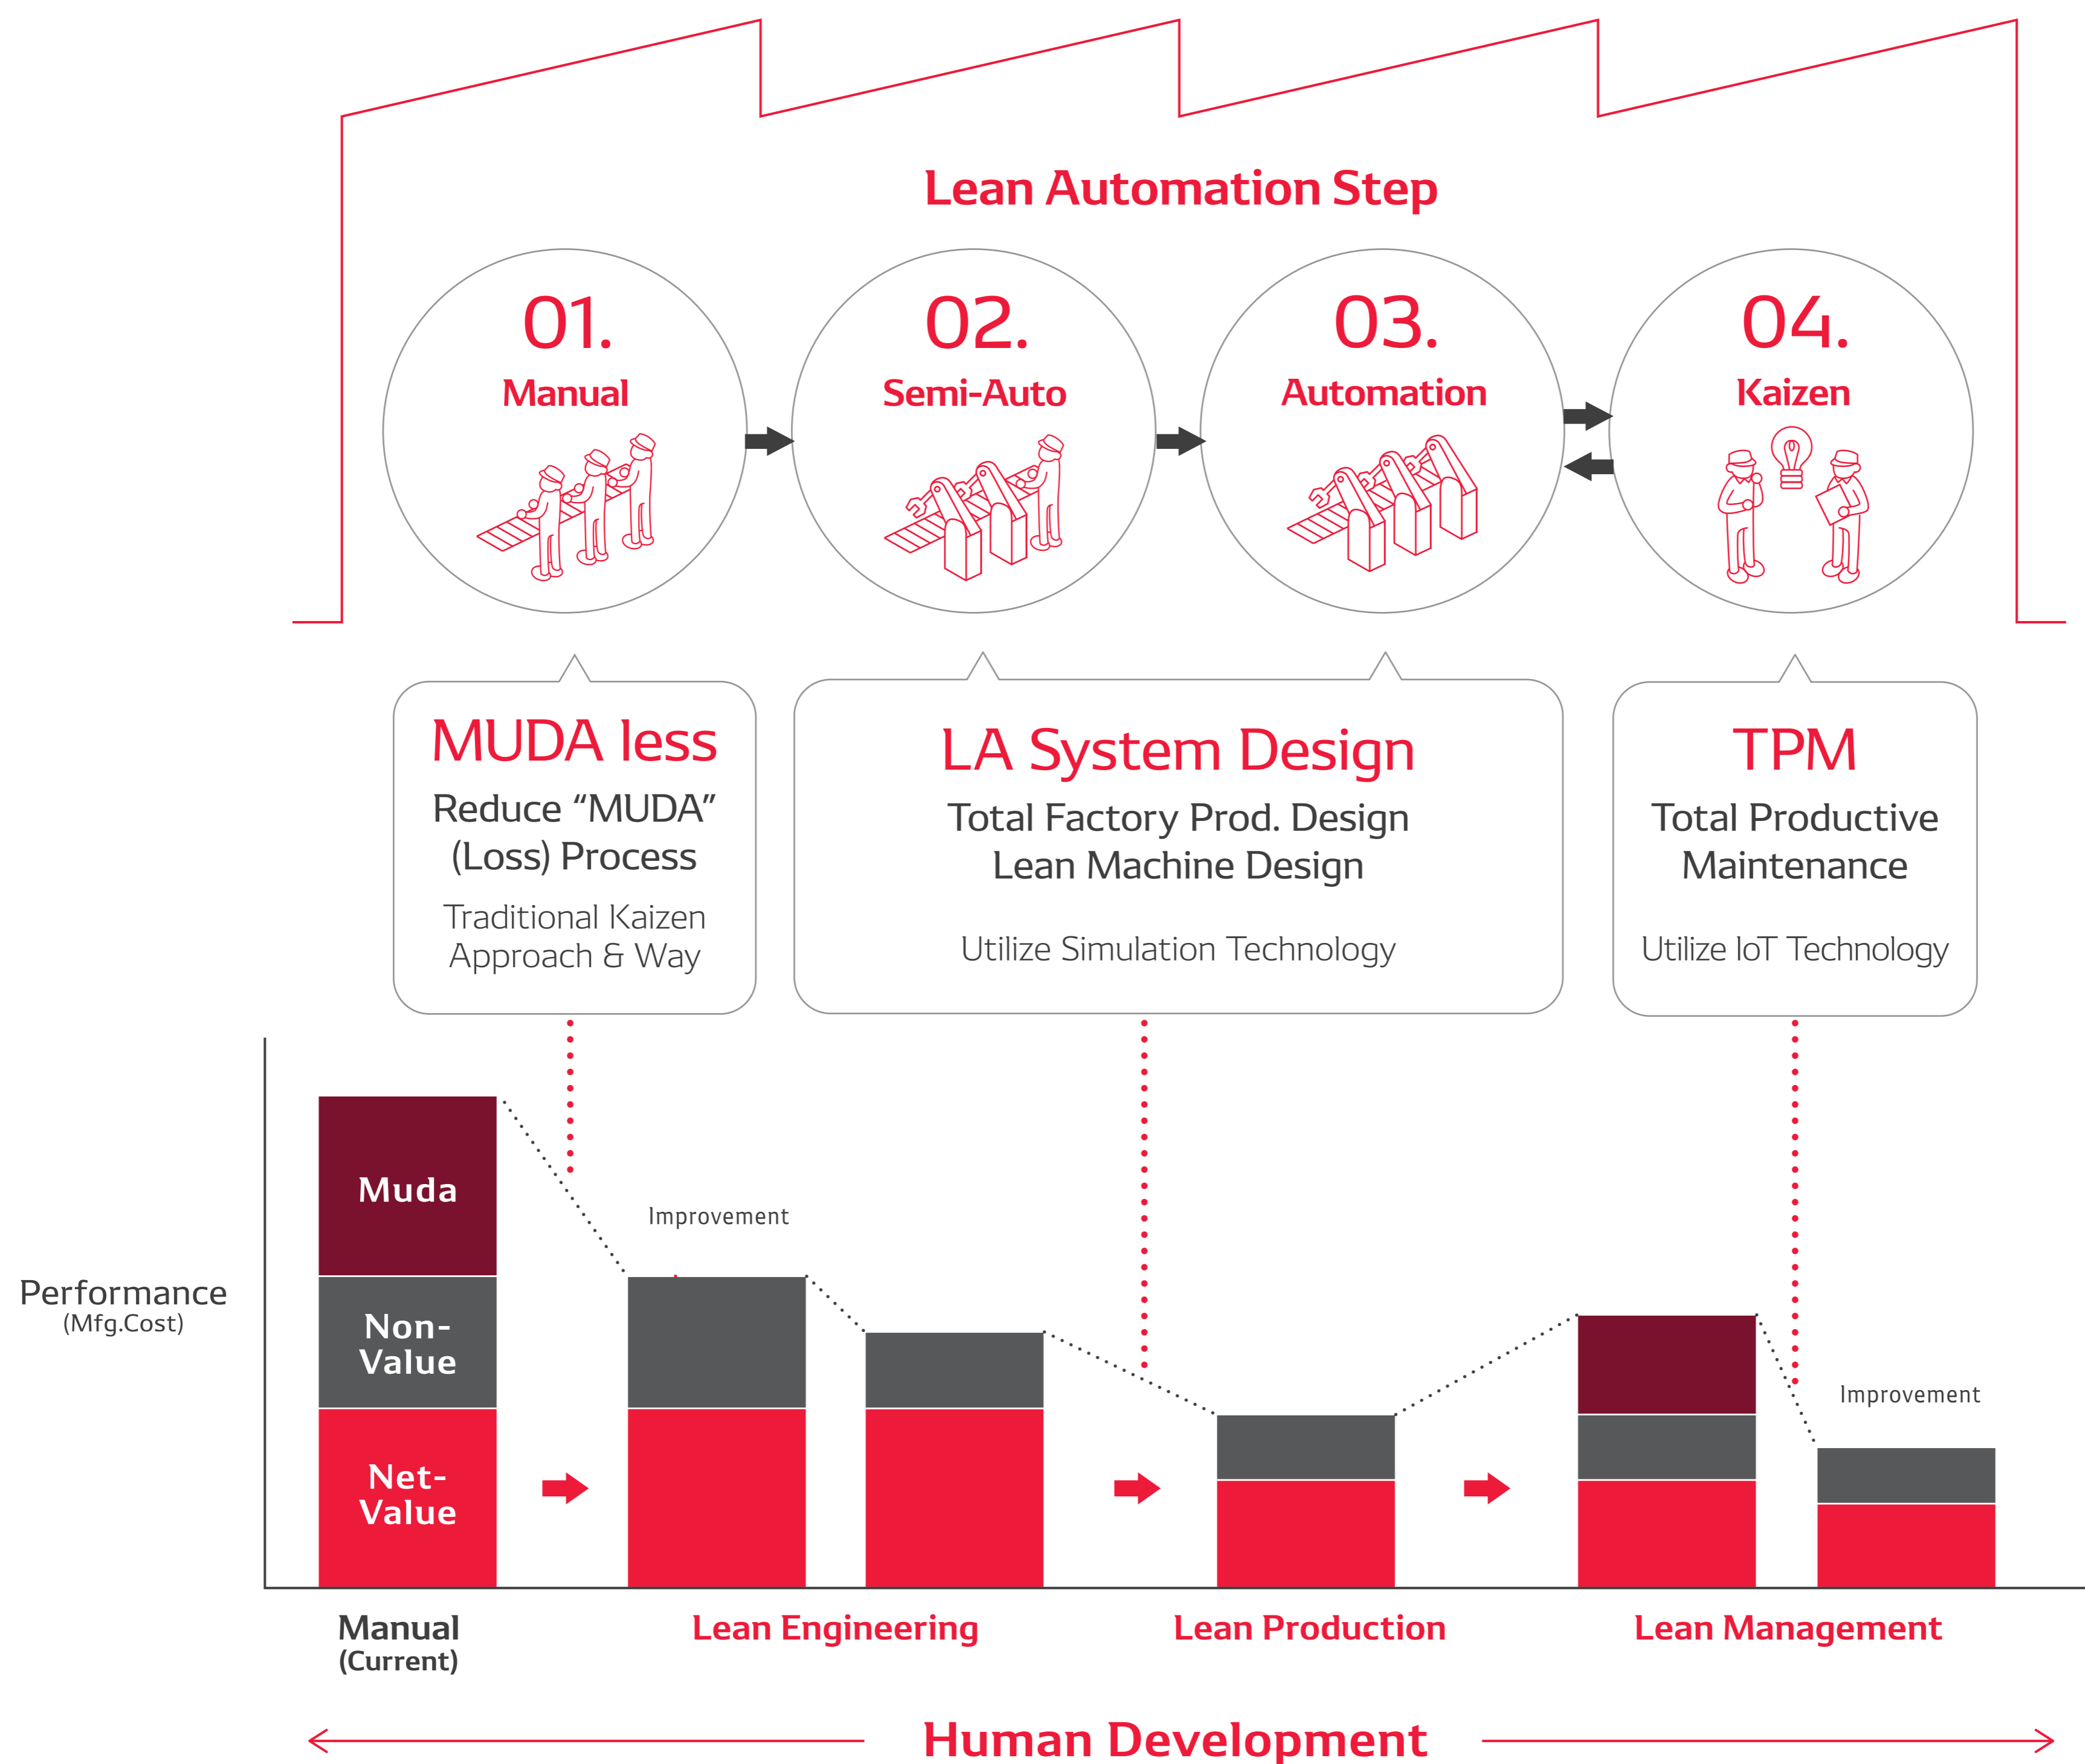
Lean Automation Step

01.
Manual

02.
Semi-Auto

03.
Automation

04.
Kaizen

MUDA less
Reduce “MUDA” (Loss) Process
Traditional Kaizen Approach & Way

LA System Design
Total Factory Prod. Design
Lean Machine Design
Utilize Simulation Technology

TPM
Total Productive Maintenance
Utilize IoT Technology

Performance
(Mfg.Cost)

Muda
Non-Value
Net-Value

Improvement

Improvement

Manual
(Current)

Lean Engineering

Lean Production

Lean Management

Human Development